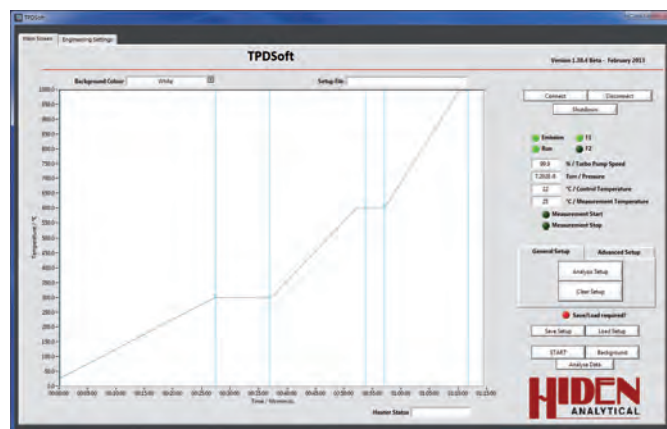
TPDSoft

Main Screen | Engineering Settings

TPDSoft

Version 1.38.4 Beta - February 2013

Background Colour | White

Setup File

Connect | Disconnect

Shutdown

Emission | T1

Run | T2

99.9 | % / Turbo Pump Speed

7.35E-8 | Torr / Pressure

22 | °C / Control Temperature

25 | °C / Measurement Temperature

Measurement Start

Measurement Stop

General Setup | Advanced Setup

Analysis Setup

Clear Setup

Save/Load required!

Save Setup | Load Setup

START | Background

Analyse Data

Temperature / °C

1000.0, 950.0, 900.0, 850.0, 800.0, 750.0, 700.0, 650.0, 600.0, 550.0, 500.0, 450.0, 400.0, 350.0, 300.0, 250.0, 200.0, 150.0, 100.0, 50.0, 0.0

00:00:00, 00:05:00, 00:10:00, 00:15:00, 00:20:00, 00:25:00, 00:30:00, 00:35:00, 00:40:00, 00:45:00, 00:50:00, 00:55:00, 01:00:00, 01:05:00, 01:10:00, 01:15:00

Time / hh:mm:ss

Master Status

HIDEN
ANALYTICAL